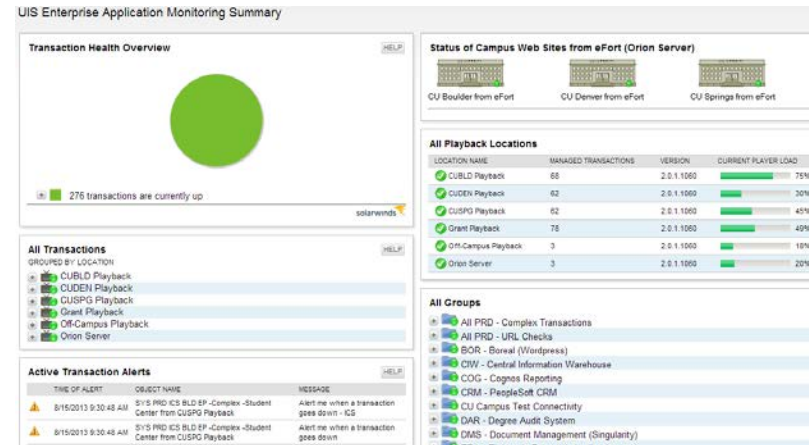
UIS Enterprise Application Monitoring Summary

Transaction Health Overview

HELP

276 transactions are currently up

solarwinds

All Transactions

HELP

GROUPED BY LOCATION

CUBLD Playback
CUDEN Playback
CUSPG Playback
Grant Playback
Off-Campus Playback
Orion Server

Active Transaction Alerts

HELP

| TIME OF ALERT | OBJECT NAME | MESSAGE |
|---|---|---|
| 8/15/2013 9:30:48 AM | SYS PRD ICS BLD EP -Complex -Student Center from CUSPG Playback | Alert me when a transaction goes down - ICS |
| 8/15/2013 9:30:48 AM | SYS PRD ICS BLD EP -Complex -Student Center from CUSPG Playback | Alert me when a transaction goes down |

Status of Campus Web Sites from eFort (Orion Server)

CU Boulder from eFort
CU Denver from eFort
CU Springs from eFort

All Playback Locations

| LOCATION NAME | MANAGED TRANSACTIONS | VERSION | CURRENT PLAYER LOAD |
|---|---|---|---|
| CUBLD Playback | 68 | 2.0.1.1060 | 75% |
| CUDEN Playback | 62 | 2.0.1.1060 | 30% |
| CUSPG Playback | 62 | 2.0.1.1060 | 45% |
| Grant Playback | 78 | 2.0.1.1060 | 49% |
| Off-Campus Playback | 3 | 2.0.1.1060 | 18% |
| Orion Server | 3 | 2.0.1.1060 | 20% |

All Groups

All PRD - Complex Transactions
All PRD - URL Checks
BOR - Boreal (Wordpress)
CIW - Central Information Warehouse
COG - Cognos Reporting
CRM - PeopleSoft CRM
CU Campus Test Connectivity
DAR - Degree Audit System
DMS - Document Management (Singularity)